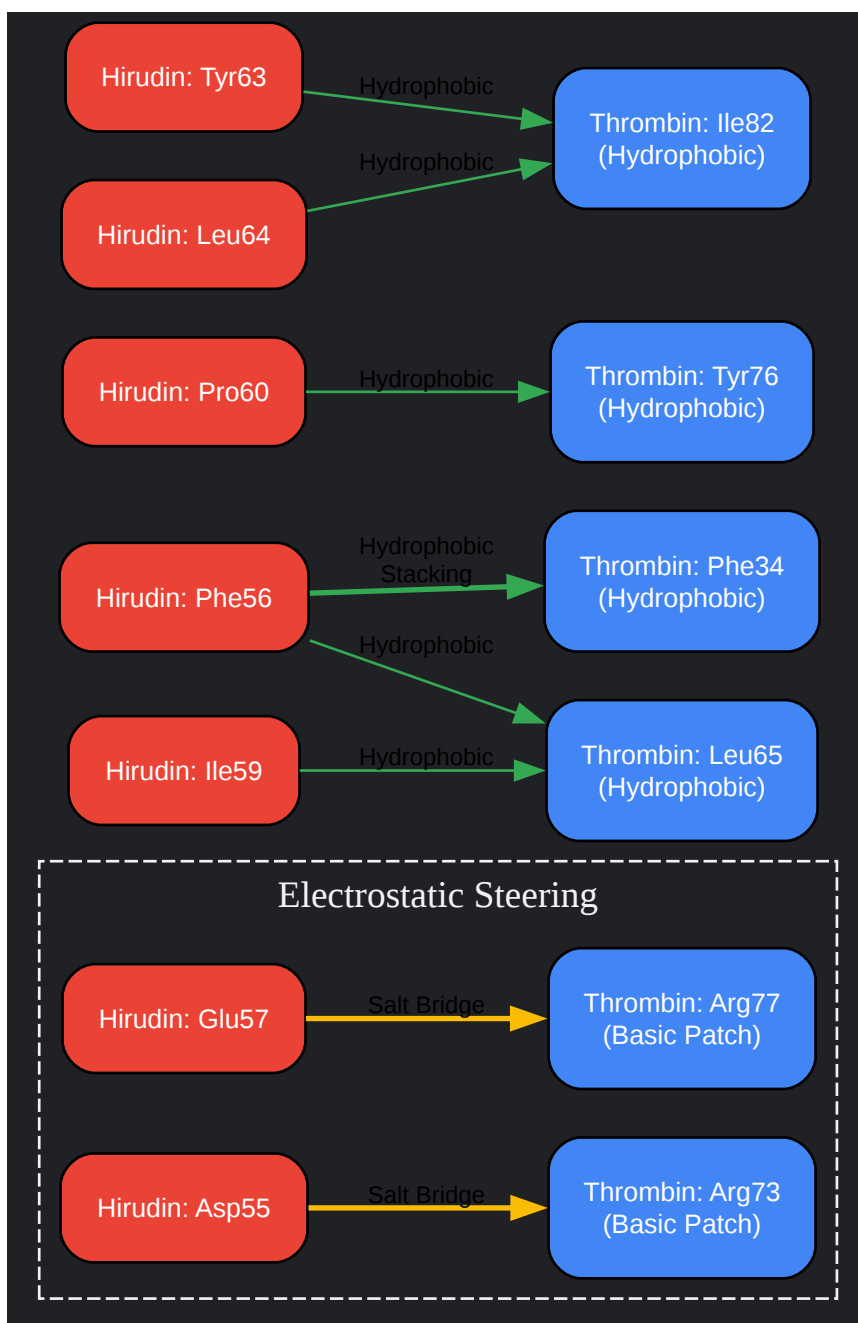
Hirudin: Tyr63

Hydrophobic

Thrombin: Ile82
(Hydrophobic)

Hydrophobic

Hirudin: Leu64

Hirudin: Pro60

Hydrophobic

Thrombin: Tyr76
(Hydrophobic)

Hydrophobic
Stacking

Thrombin: Phe34
(Hydrophobic)

Hirudin: Phe56

Hydrophobic

Hirudin: Ile59

Hydrophobic

Thrombin: Leu65
(Hydrophobic)

Electrostatic Steering

Hirudin: Glu57

Salt Bridge

Thrombin: Arg77
(Basic Patch)

Hirudin: Asp55

Salt Bridge

Thrombin: Arg73
(Basic Patch)